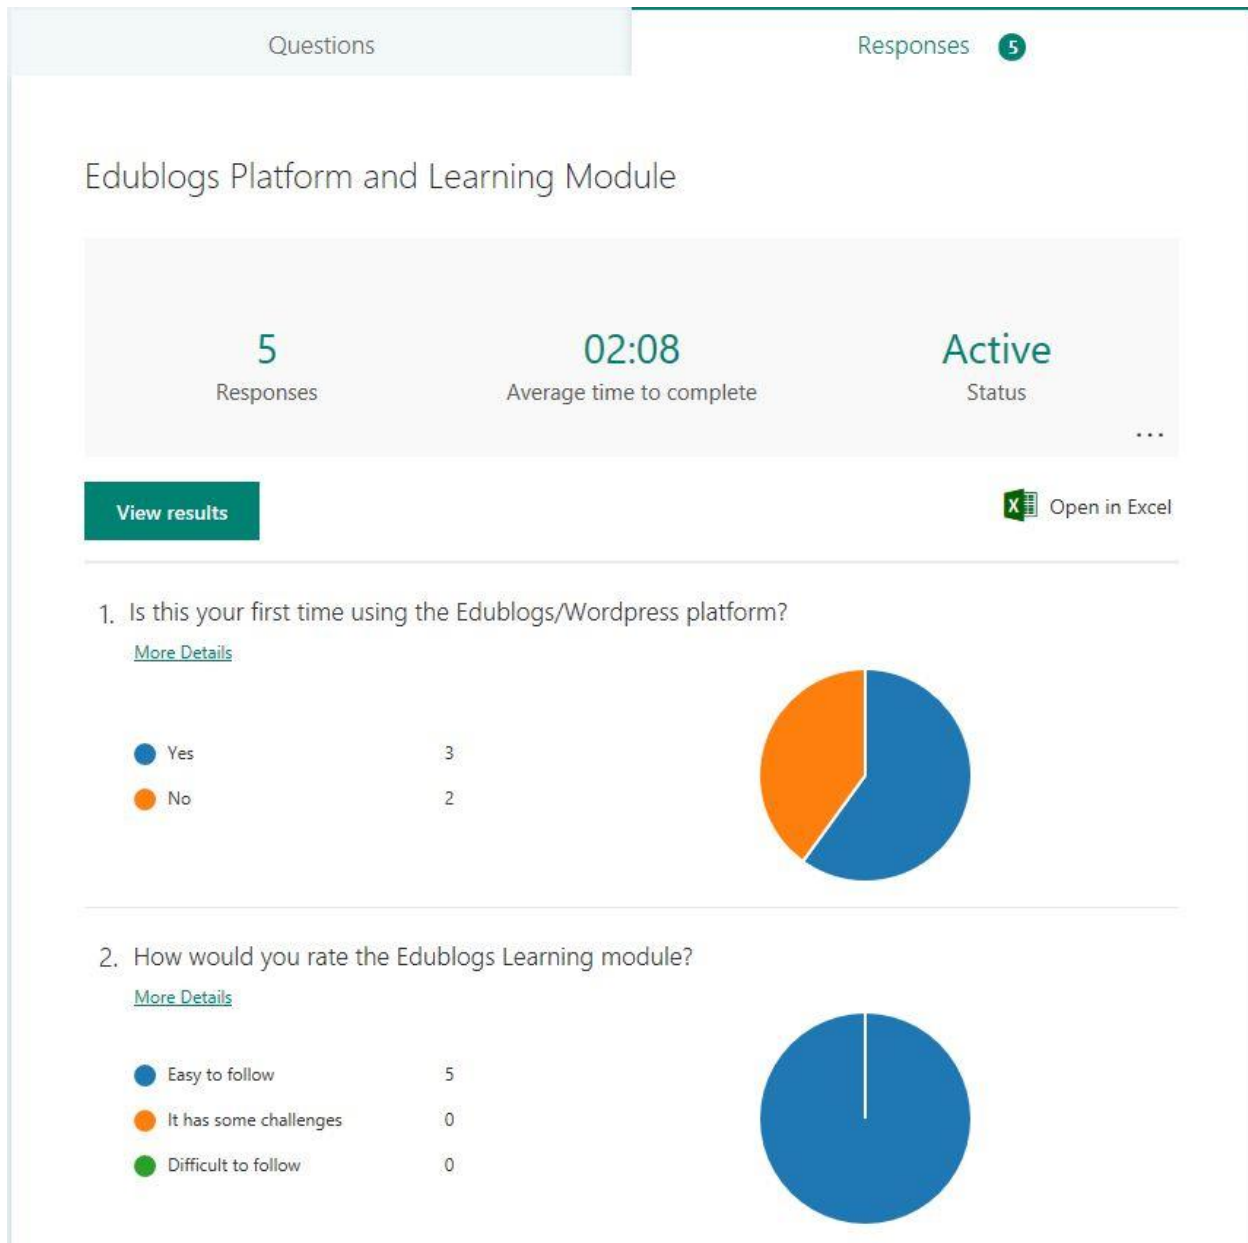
Questions

Responses 5

Edublogs Platform and Learning Module

5
Responses

02:08
Average time to complete

Active
Status

...

View results

Open in Excel

1. Is this your first time using the Edublogs/Wordpress platform?

More Details

| | |
|---|---|
| Yes | 3 |
| No | 2 |

2. How would you rate the Edublogs Learning module?

More Details

| | |
|---|---|
| Easy to follow | 5 |
| It has some challenges | 0 |
| Difficult to follow | 0 |